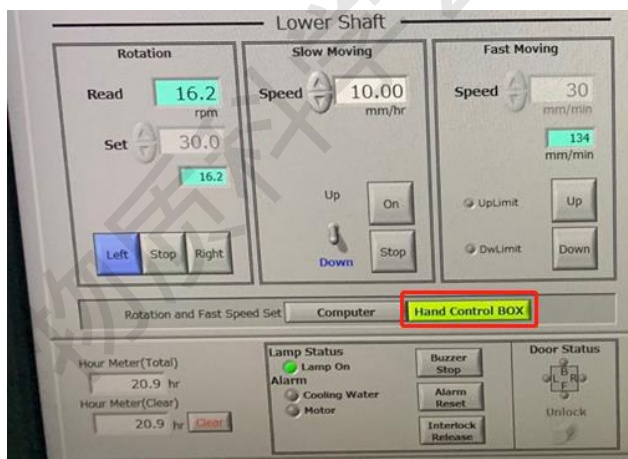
Lower Shaft

Rotation

Read 16.2 rpm

Set 30.0

16.2

Left Stop Right

Slow Moving

Speed 10.00 mm/hr

Up

On

Down

Stop

Fast Moving

Speed 30 mm/min

134 mm/min

UpLimit

Up

DwLimit

Down

Rotation and Fast Speed Set Computer Hand Control BOX

Hour Meter(Total) 20.9 hr

Hour Meter(Clear) 20.9 hr Clear

Lamp Status

Lamp On

Alarm

Cooling Water

Motor

Buzzer Stop

Alarm Reset

Interlock Release

Door Status

B L R F

Unlock